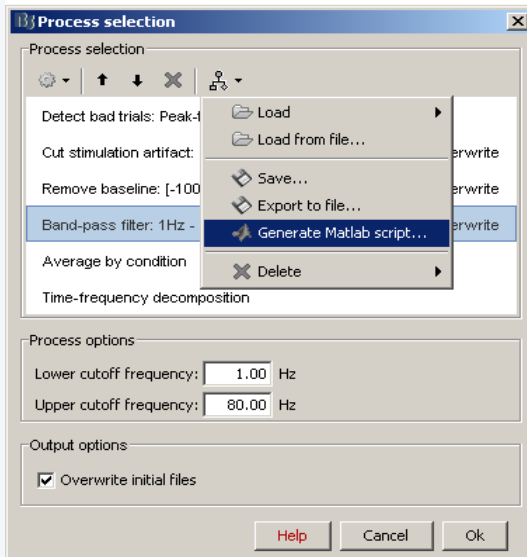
Process selection

Process selection

Detect bad trials: Peak-t

Cut stimulation artifact: erwrite

Remove baseline: [-100 erwrite

Band-pass filter: 1Hz - erwrite

Average by condition

Time-frequency decomposition

Load

Load from file...

Save...

Export to file...

Generate Matlab script...

Delete

Process options

Lower cutoff frequency: 1.00 Hz

Upper cutoff frequency: 80.00 Hz

Output options

Overwrite initial files

Help Cancel Ok